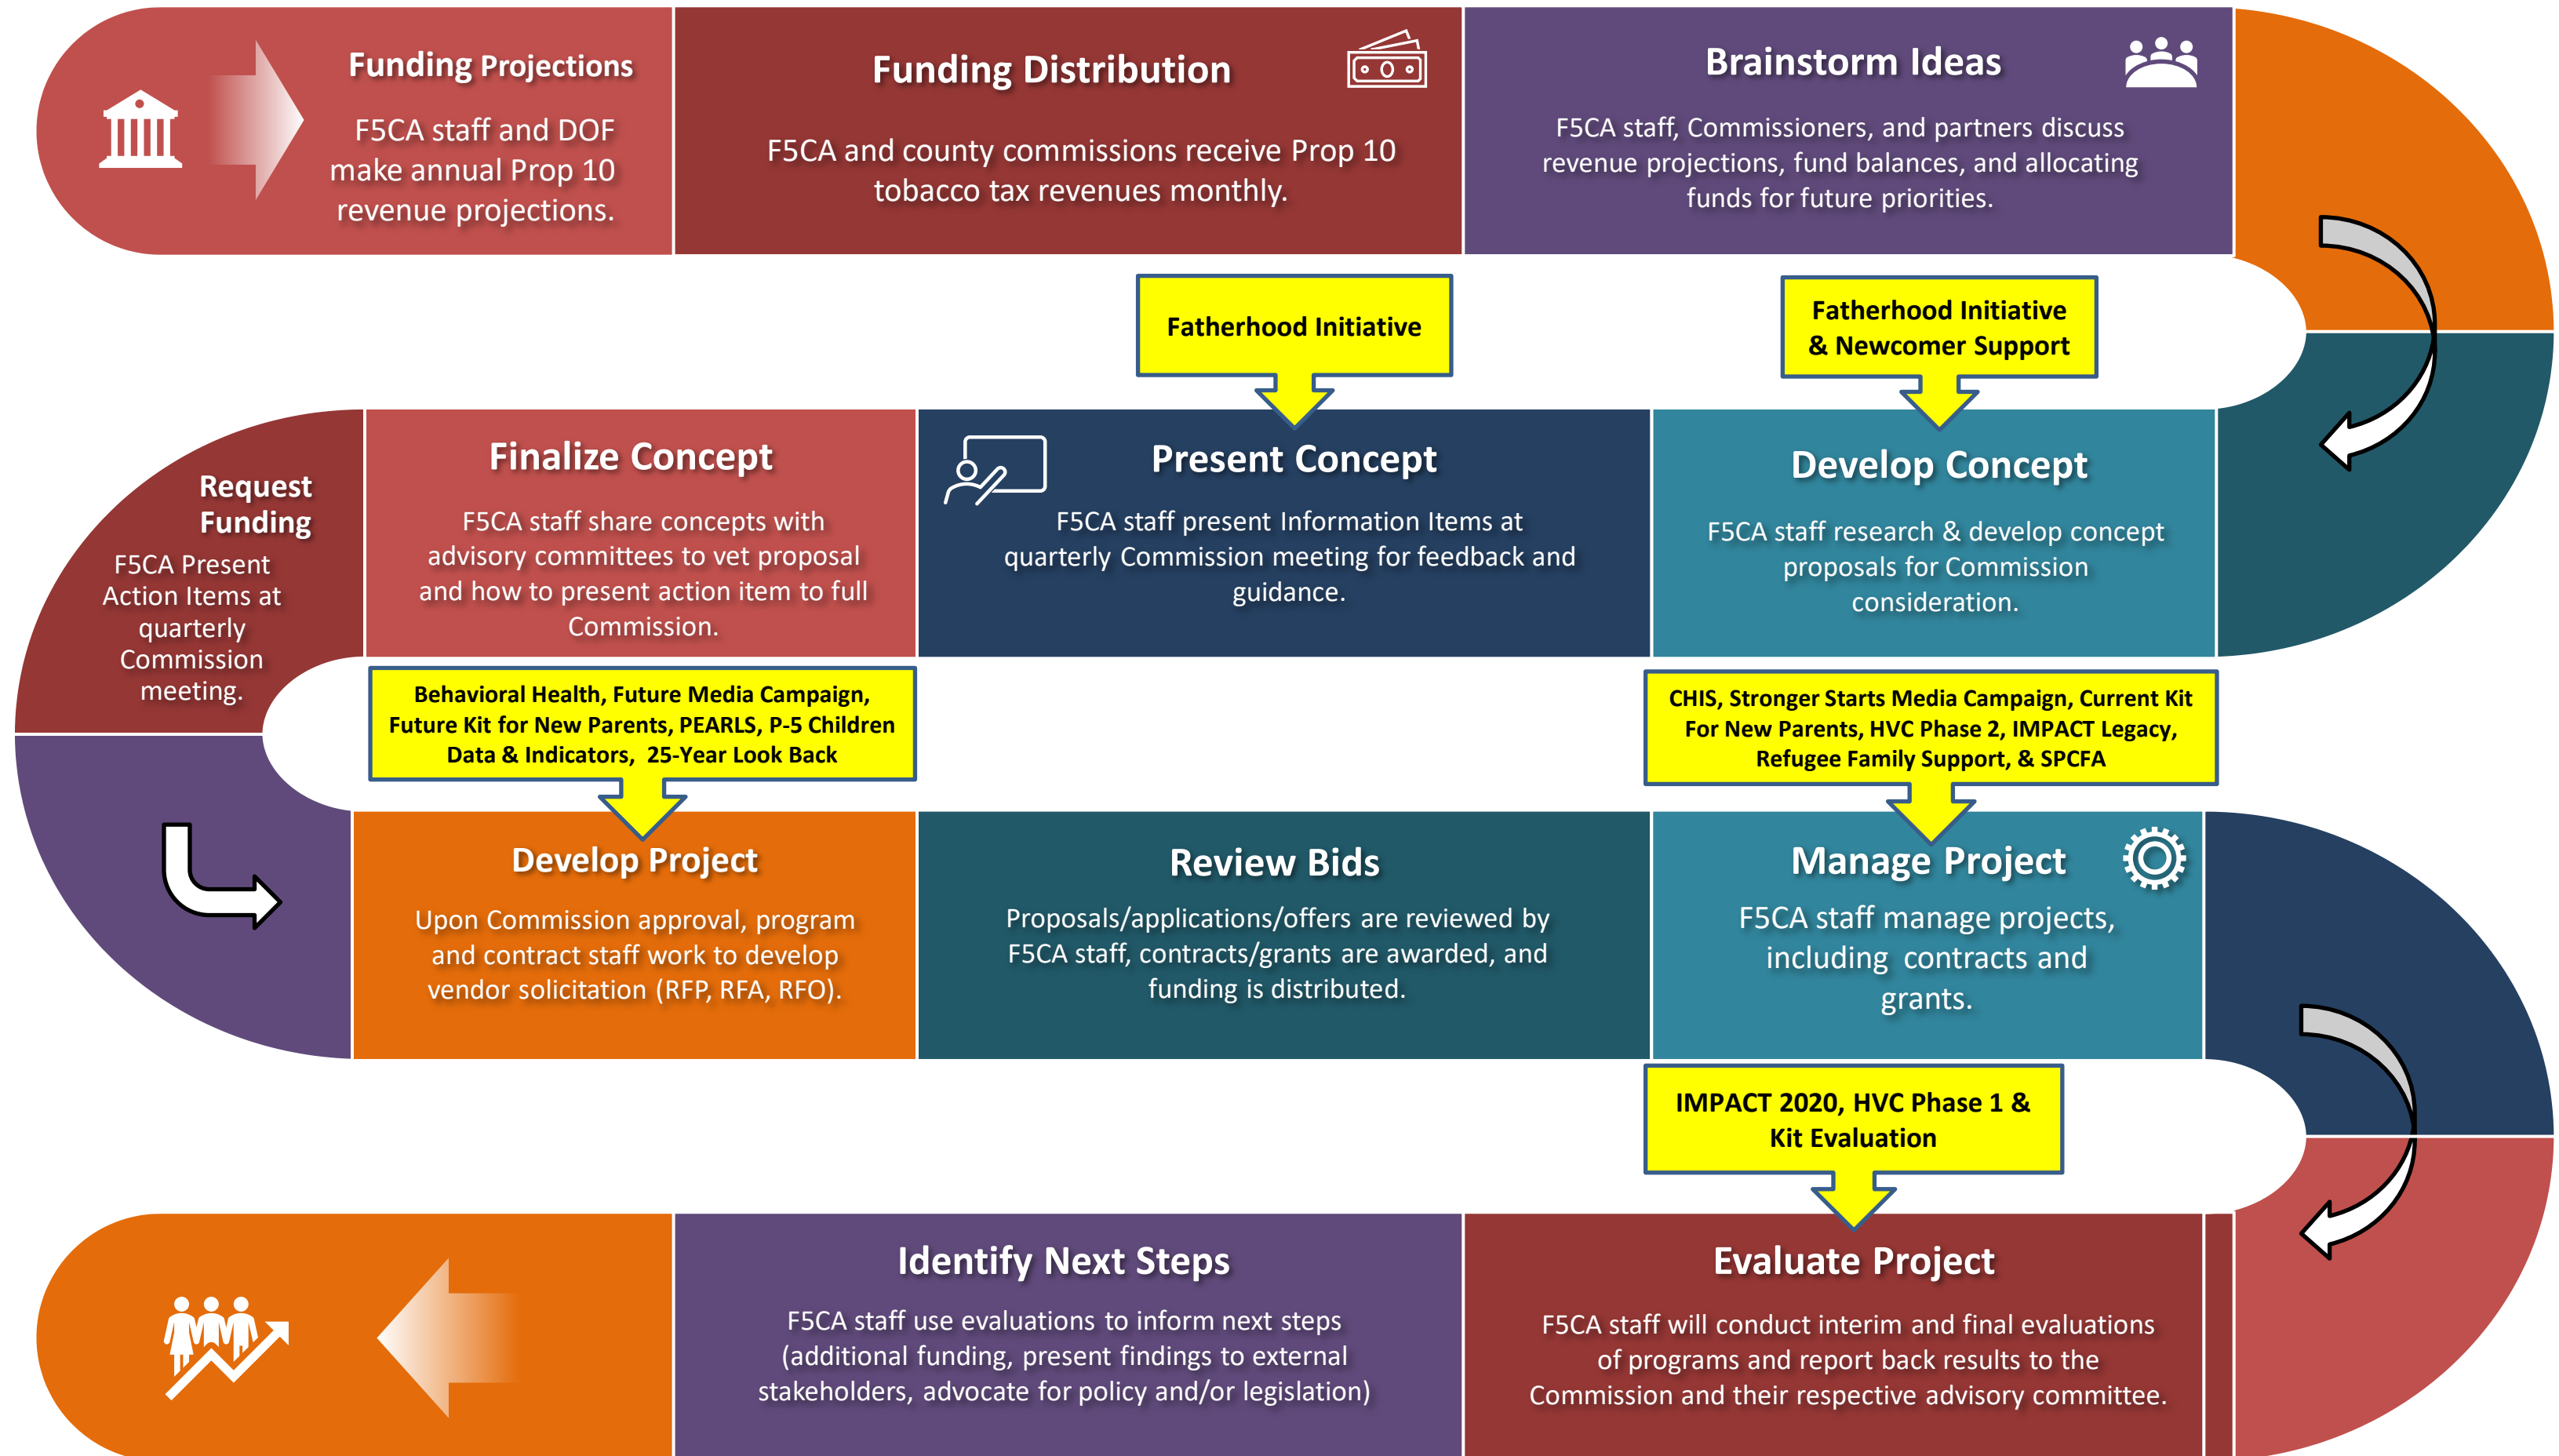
Funding Projections

F5CA staff and DOF make annual Prop 10 revenue projections.

Funding Distribution

F5CA and county commissions receive Prop 10 tobacco tax revenues monthly.

Brainstorm Ideas

F5CA staff, Commissioners, and partners discuss revenue projections, fund balances, and allocating funds for future priorities.

Fatherhood Initiative

Fatherhood Initiative & Newcomer Support

Request Funding

F5CA Present Action Items at quarterly Commission meeting.

Finalize Concept

F5CA staff share concepts with advisory committees to vet proposal and how to present action item to full Commission.

Present Concept

F5CA staff present Information Items at quarterly Commission meeting for feedback and guidance.

Develop Concept

F5CA staff research & develop concept proposals for Commission consideration.

Behavioral Health, Future Media Campaign, Future Kit for New Parents, PEARLS, P-5 Children Data & Indicators, 25-Year Look Back

CHIS, Stronger Starts Media Campaign, Current Kit For New Parents, HVC Phase 2, IMPACT Legacy, Refugee Family Support, & SPCFA

Develop Project

Upon Commission approval, program and contract staff work to develop vendor solicitation (RFP, RFA, RFO).

Review Bids

Proposals/applications/offers are reviewed by F5CA staff, contracts/grants are awarded, and funding is distributed.

Manage Project

F5CA staff manage projects, including contracts and grants.

IMPACT 2020, HVC Phase 1 & Kit Evaluation

Identify Next Steps

F5CA staff use evaluations to inform next steps (additional funding, present findings to external stakeholders, advocate for policy and/or legislation)

Evaluate Project

F5CA staff will conduct interim and final evaluations of programs and report back results to the Commission and their respective advisory committee.